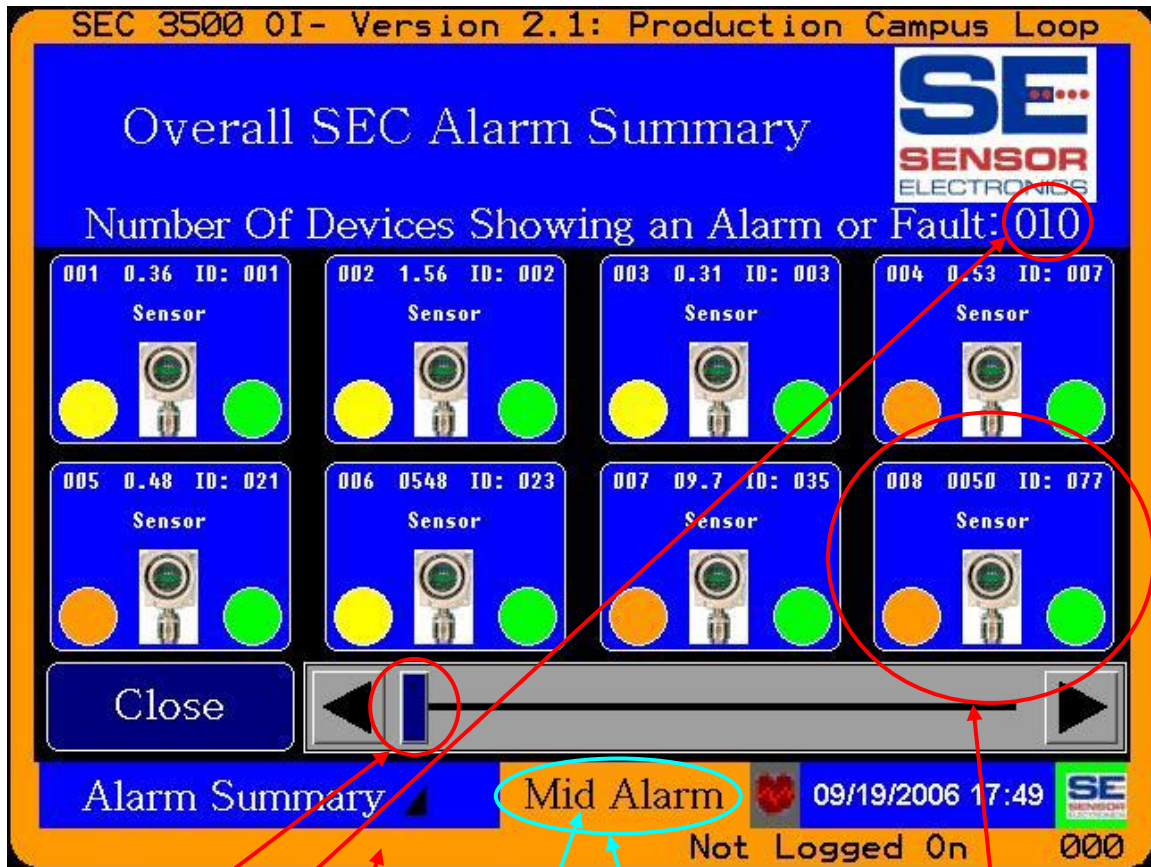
SEC 3500 OI- Version 2.1: Production Campus Loop

Overall SEC Alarm Summary

SE SENSOR ELECTRONICS

Number Of Devices Showing an Alarm or Fault: 010

001 0.36 ID: 001
Sensor

002 1.56 ID: 002
Sensor

003 0.31 ID: 003
Sensor

004 0.53 ID: 007
Sensor

005 0.48 ID: 021
Sensor

006 0548 ID: 023
Sensor

007 09.7 ID: 035
Sensor

008 0050 ID: 077
Sensor

Close

Alarm Summary

Mid Alarm

09/19/2006 17:49

SE SENSOR ELECTRONICS

Not Logged On

000